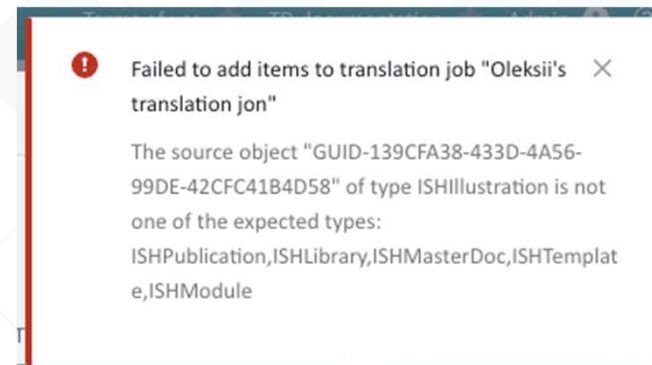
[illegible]

Failed to add items to translation job "Oleksii's translation jon"

The source object "GUID-139CFA38-433D-4A56-99DE-42CFC41B4D58" of type ISHIllustration is not one of the expected types: ISHPublication,ISHLibrary,ISHMasterDoc,ISHTemplate,ISHModule